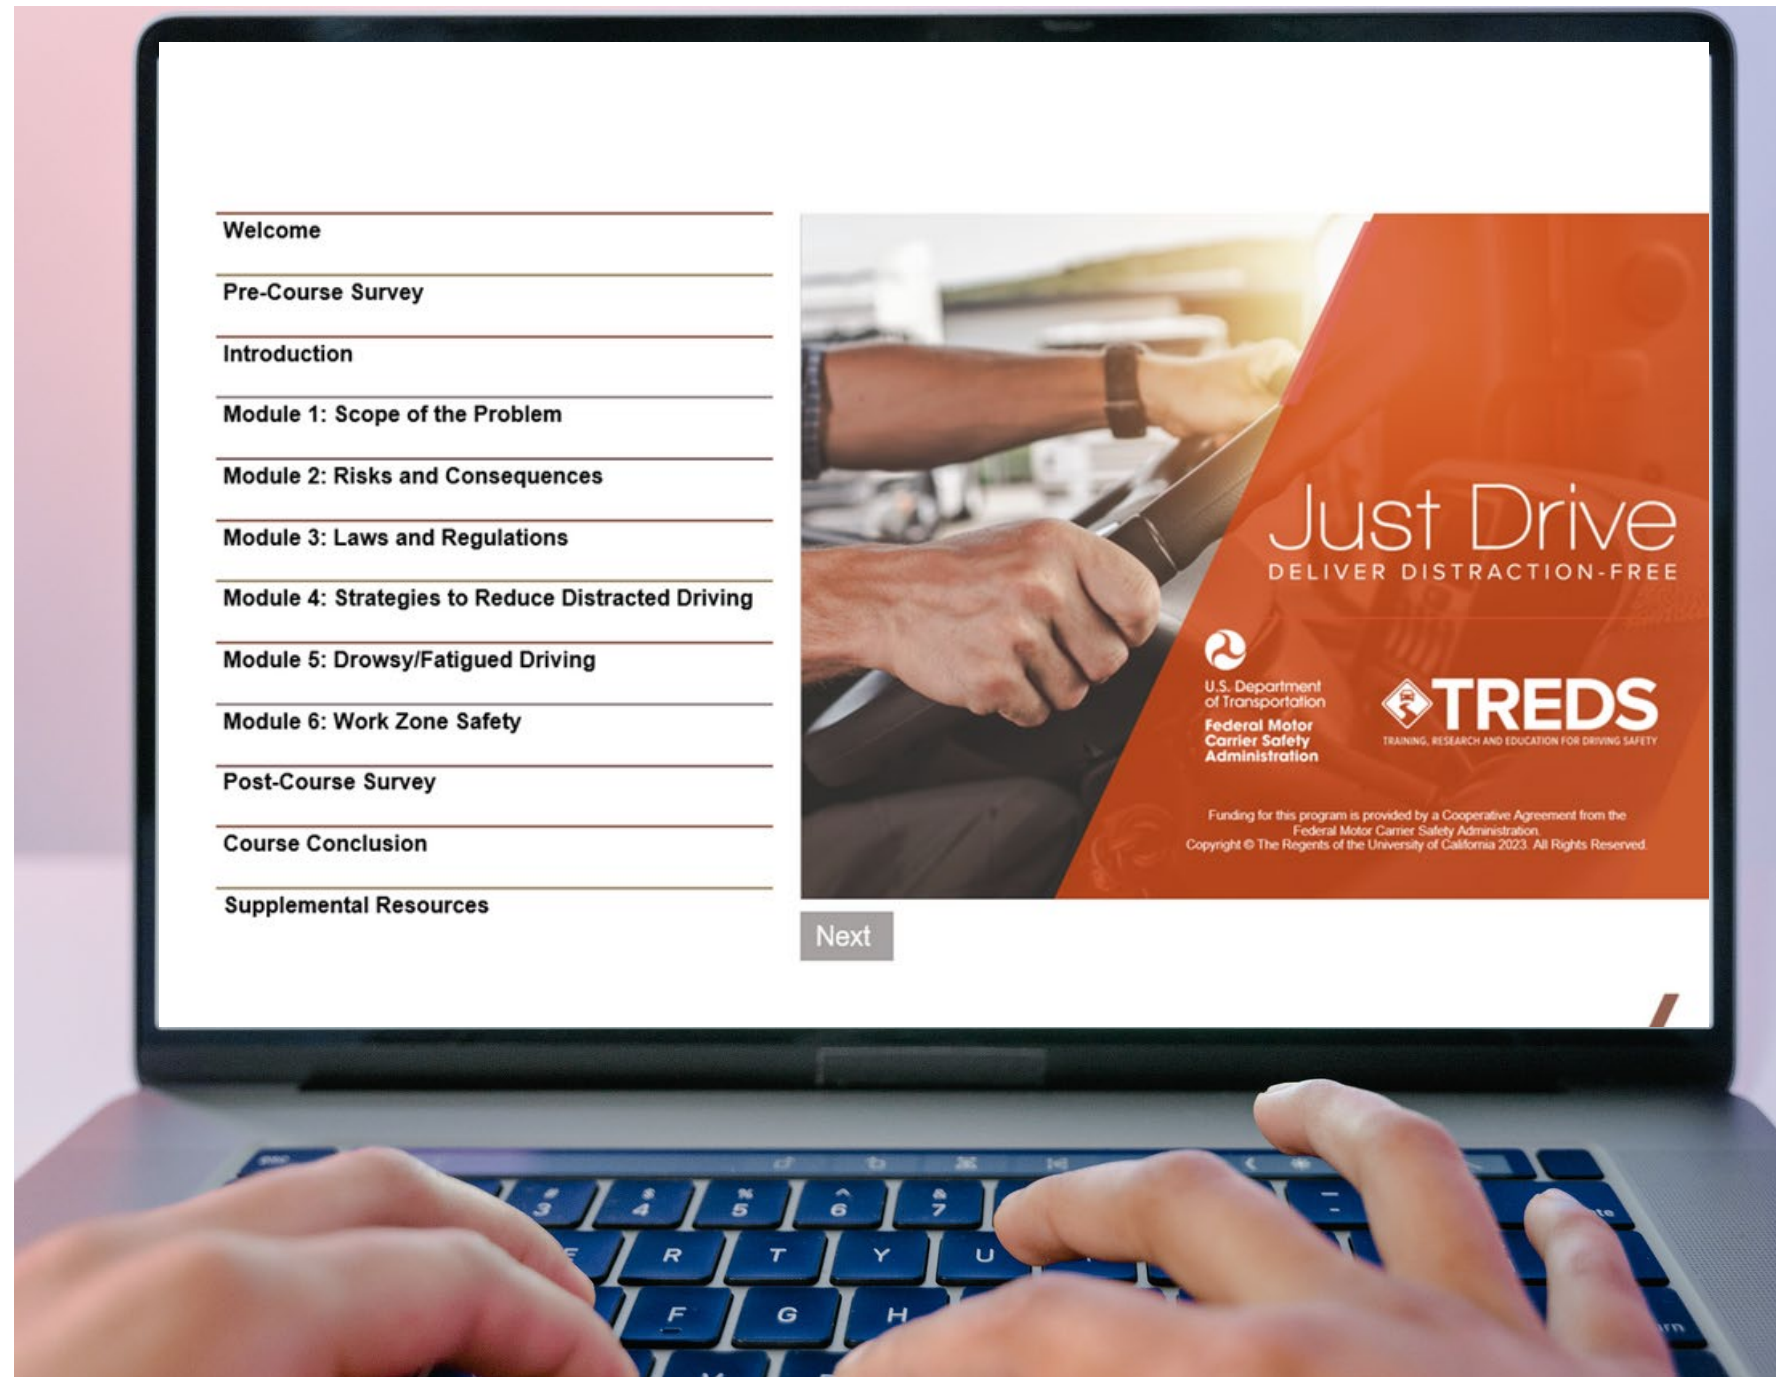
Welcome

Pre-Course Survey

Introduction

Module 1: Scope of the Problem

Module 2: Risks and Consequences

Module 3: Laws and Regulations

Module 4: Strategies to Reduce Distracted Driving

Module 5: Drowsy/Fatigued Driving

Module 6: Work Zone Safety

Post-Course Survey

Course Conclusion

Supplemental Resources

Just Drive
DELIVER DISTRACTION-FREE

U.S. Department of Transportation
Federal Motor Carrier Safety Administration

TREDS
TRAINING, RESEARCH AND EDUCATION FOR DRIVING SAFETY

Funding for this program is provided by a Cooperative Agreement from the Federal Motor Carrier Safety Administration.
Copyright © The Regents of the University of California 2023. All Rights Reserved.

Next

# $ % ^ &
3 4 5 6 7
R T Y U
F G H